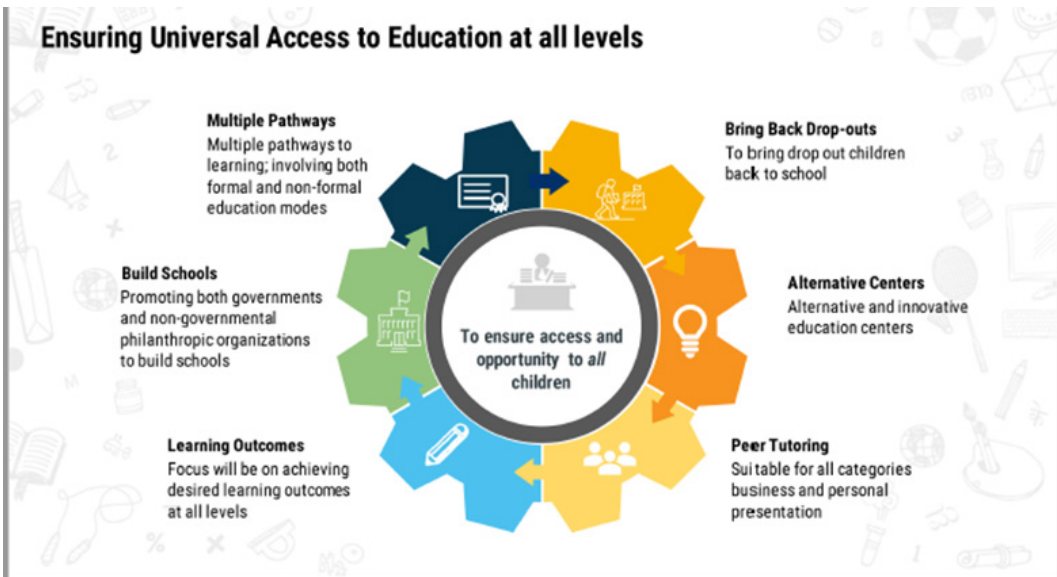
Ensuring Universal Access to Education at all levels

Multiple Pathways
Multiple pathways to learning; involving both formal and non-formal education modes

Bring Back Drop-outs
To bring drop out children back to school

Build Schools
Promoting both governments and non-governmental philanthropic organizations to build schools

To ensure access and opportunity to *all* children

Alternative Centers
Alternative and innovative education centers

Learning Outcomes
Focus will be on achieving desired learning outcomes at all levels

Peer Tutoring
Suitable for all categories business and personal presentation